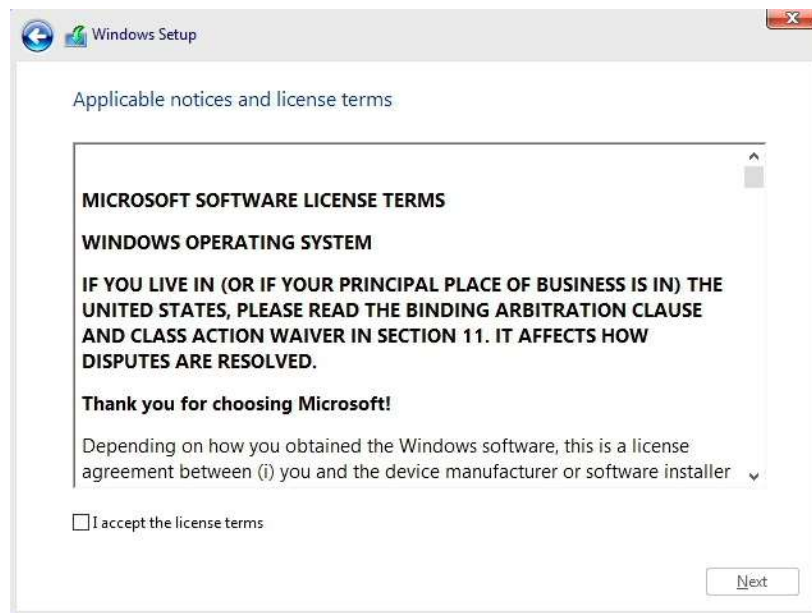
Windows Setup

Applicable notices and license terms

MICROSOFT SOFTWARE LICENSE TERMS

WINDOWS OPERATING SYSTEM

IF YOU LIVE IN (OR IF YOUR PRINCIPAL PLACE OF BUSINESS IS IN) THE UNITED STATES, PLEASE READ THE BINDING ARBITRATION CLAUSE AND CLASS ACTION WAIVER IN SECTION 11. IT AFFECTS HOW DISPUTES ARE RESOLVED.

Thank you for choosing Microsoft!

Depending on how you obtained the Windows software, this is a license agreement between (i) you and the device manufacturer or software installer

I accept the license terms

Next